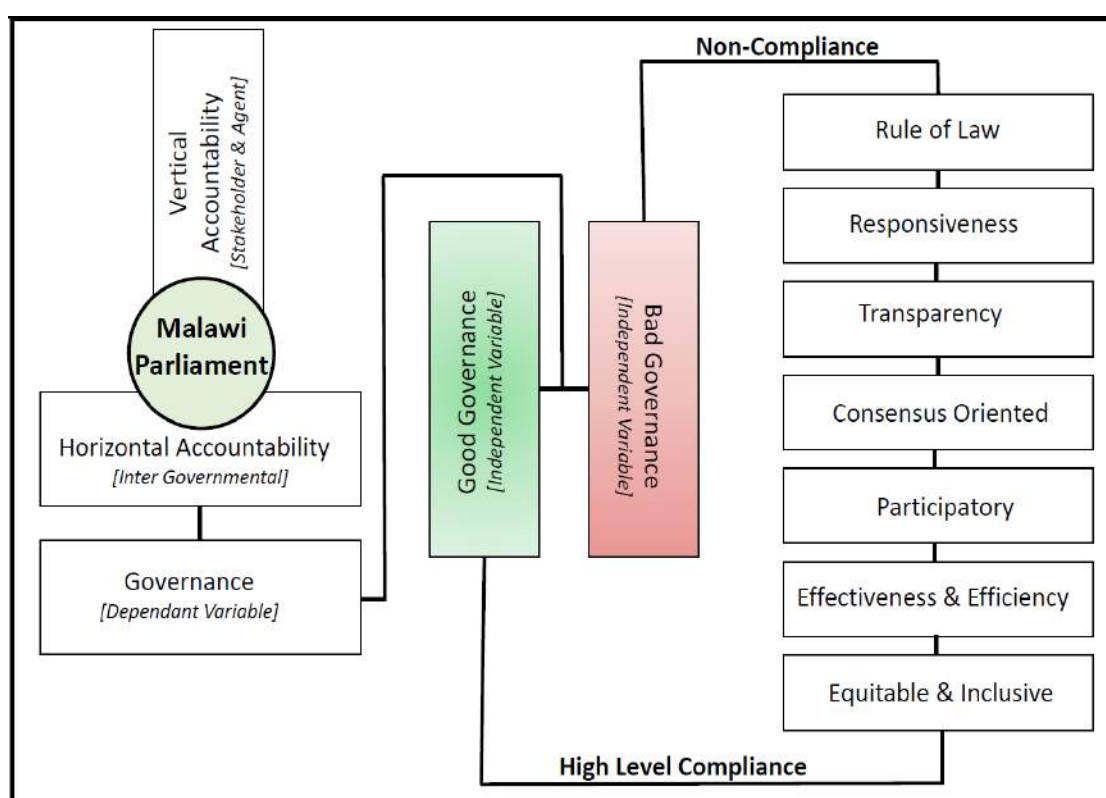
Vertical Accountability
[Stakeholder & Agent]

Malawi Parliament

Horizontal Accountability
[Inter Governmental]

Governance
[Dependant Variable]

Good Governance
[Independent Variable]

Bad Governance
[Independent Variable]

Non-Compliance

Rule of Law

Responsiveness

Transparency

Consensus Oriented

Participatory

Effectiveness & Efficiency

Equitable & Inclusive

High Level Compliance